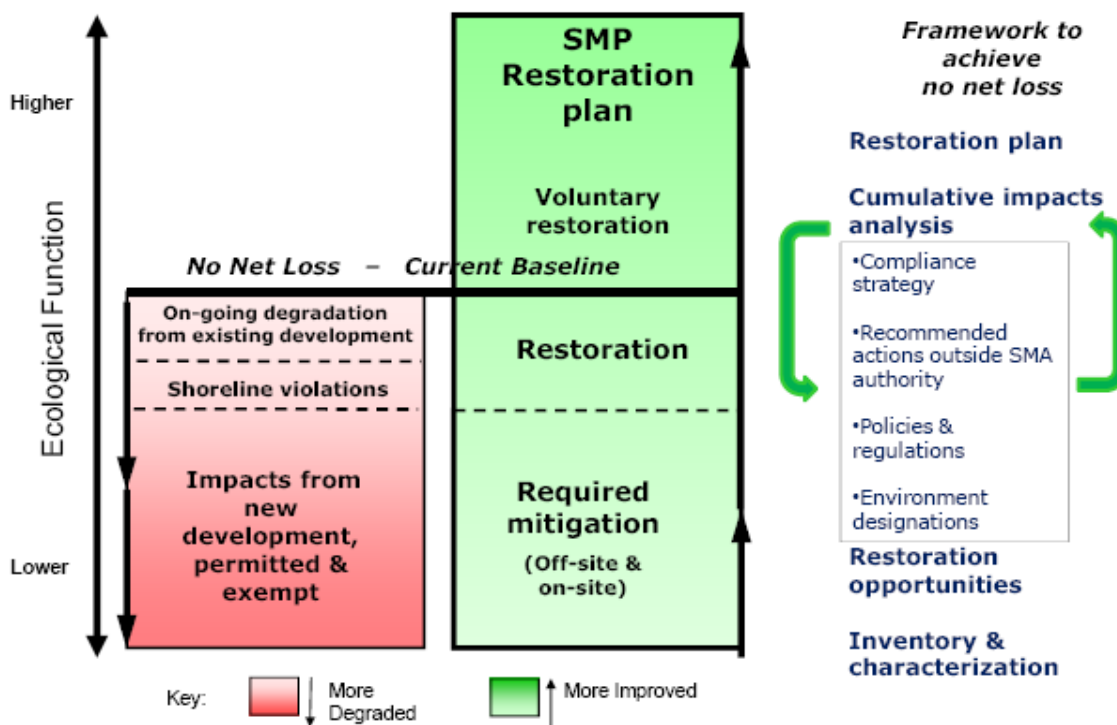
Higher

Ecological Function

Lower

SMP Restoration plan

Voluntary restoration

No Net Loss – Current Baseline

On-going degradation from existing development

Shoreline violations

Impacts from new development, permitted & exempt

Restoration

Required mitigation

(Off-site & on-site)

Framework to achieve no net loss

Restoration plan

Cumulative impacts analysis

•Compliance strategy

•Recommended actions outside SMA authority

•Policies & regulations

•Environment designations

Restoration opportunities

Inventory & characterization

Key: More Degraded More Improved